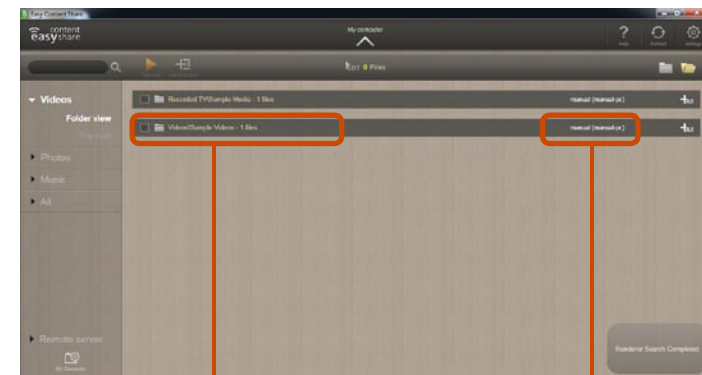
Easy Content Share

easy content share

My computer

Help Refresh Settings

Edit 0 Files

Videos

Folder view

File view

Photos

Music

All

Recorded TV\Sample Media : 1 files

manual (manual pc)

Videos\Sample Videos : 1 files

manual (manual pc)

Remote server

My Computer

Renderer Search Completed